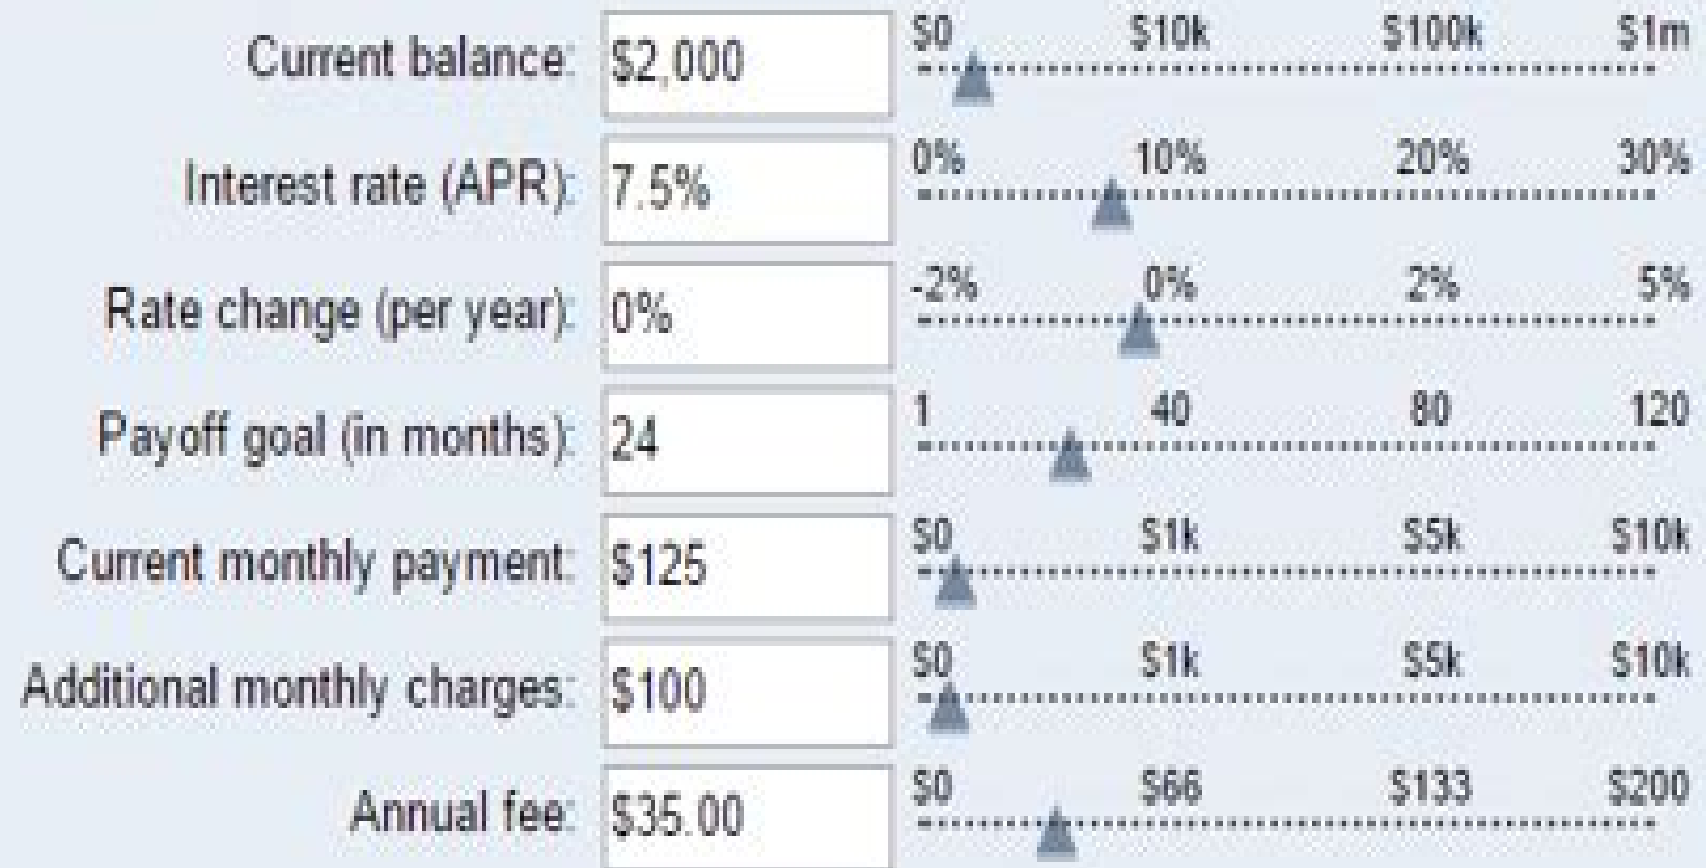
Current balance: $2,000 $0 $10k $100k $1m

Interest rate (APR): 7.5% 0% 10% 20% 30%

Rate change (per year): 0% -2% 0% 2% 5%

Payoff goal (in months): 24 1 40 80 120

Current monthly payment: $125 $0 $1k $5k $10k

Additional monthly charges: $100 $0 $1k $5k $10k

Annual fee: $35.00 $0 $66 $133 $200